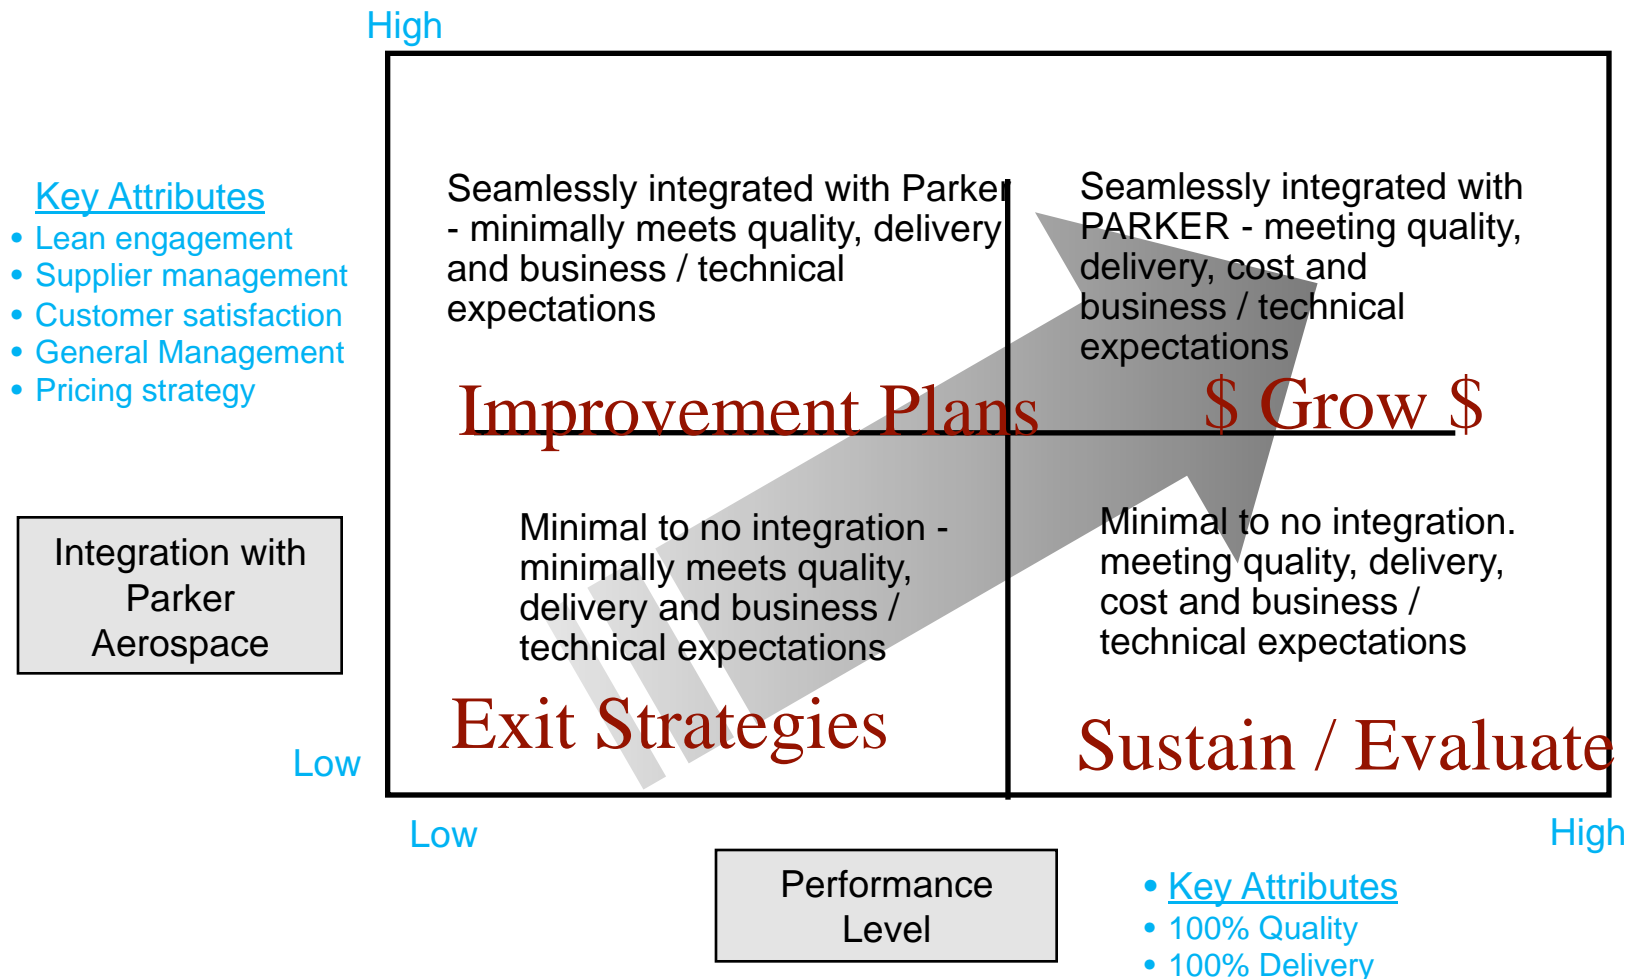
High

Key Attributes
• Lean engagement
• Supplier management
• Customer satisfaction
• General Management
• Pricing strategy

Integration with Parker Aerospace

Low

Seamlessly integrated with Parker - minimally meets quality, delivery and business / technical expectations

Improvement Plans

Seamlessly integrated with PARKER - meeting quality, delivery, cost and business / technical expectations

$ Grow $

Minimal to no integration - minimally meets quality, delivery and business / technical expectations

Exit Strategies

Minimal to no integration. meeting quality, delivery, cost and business / technical expectations

Sustain / Evaluate

Low

High

Performance Level

• Key Attributes
• 100% Quality
• 100% Delivery